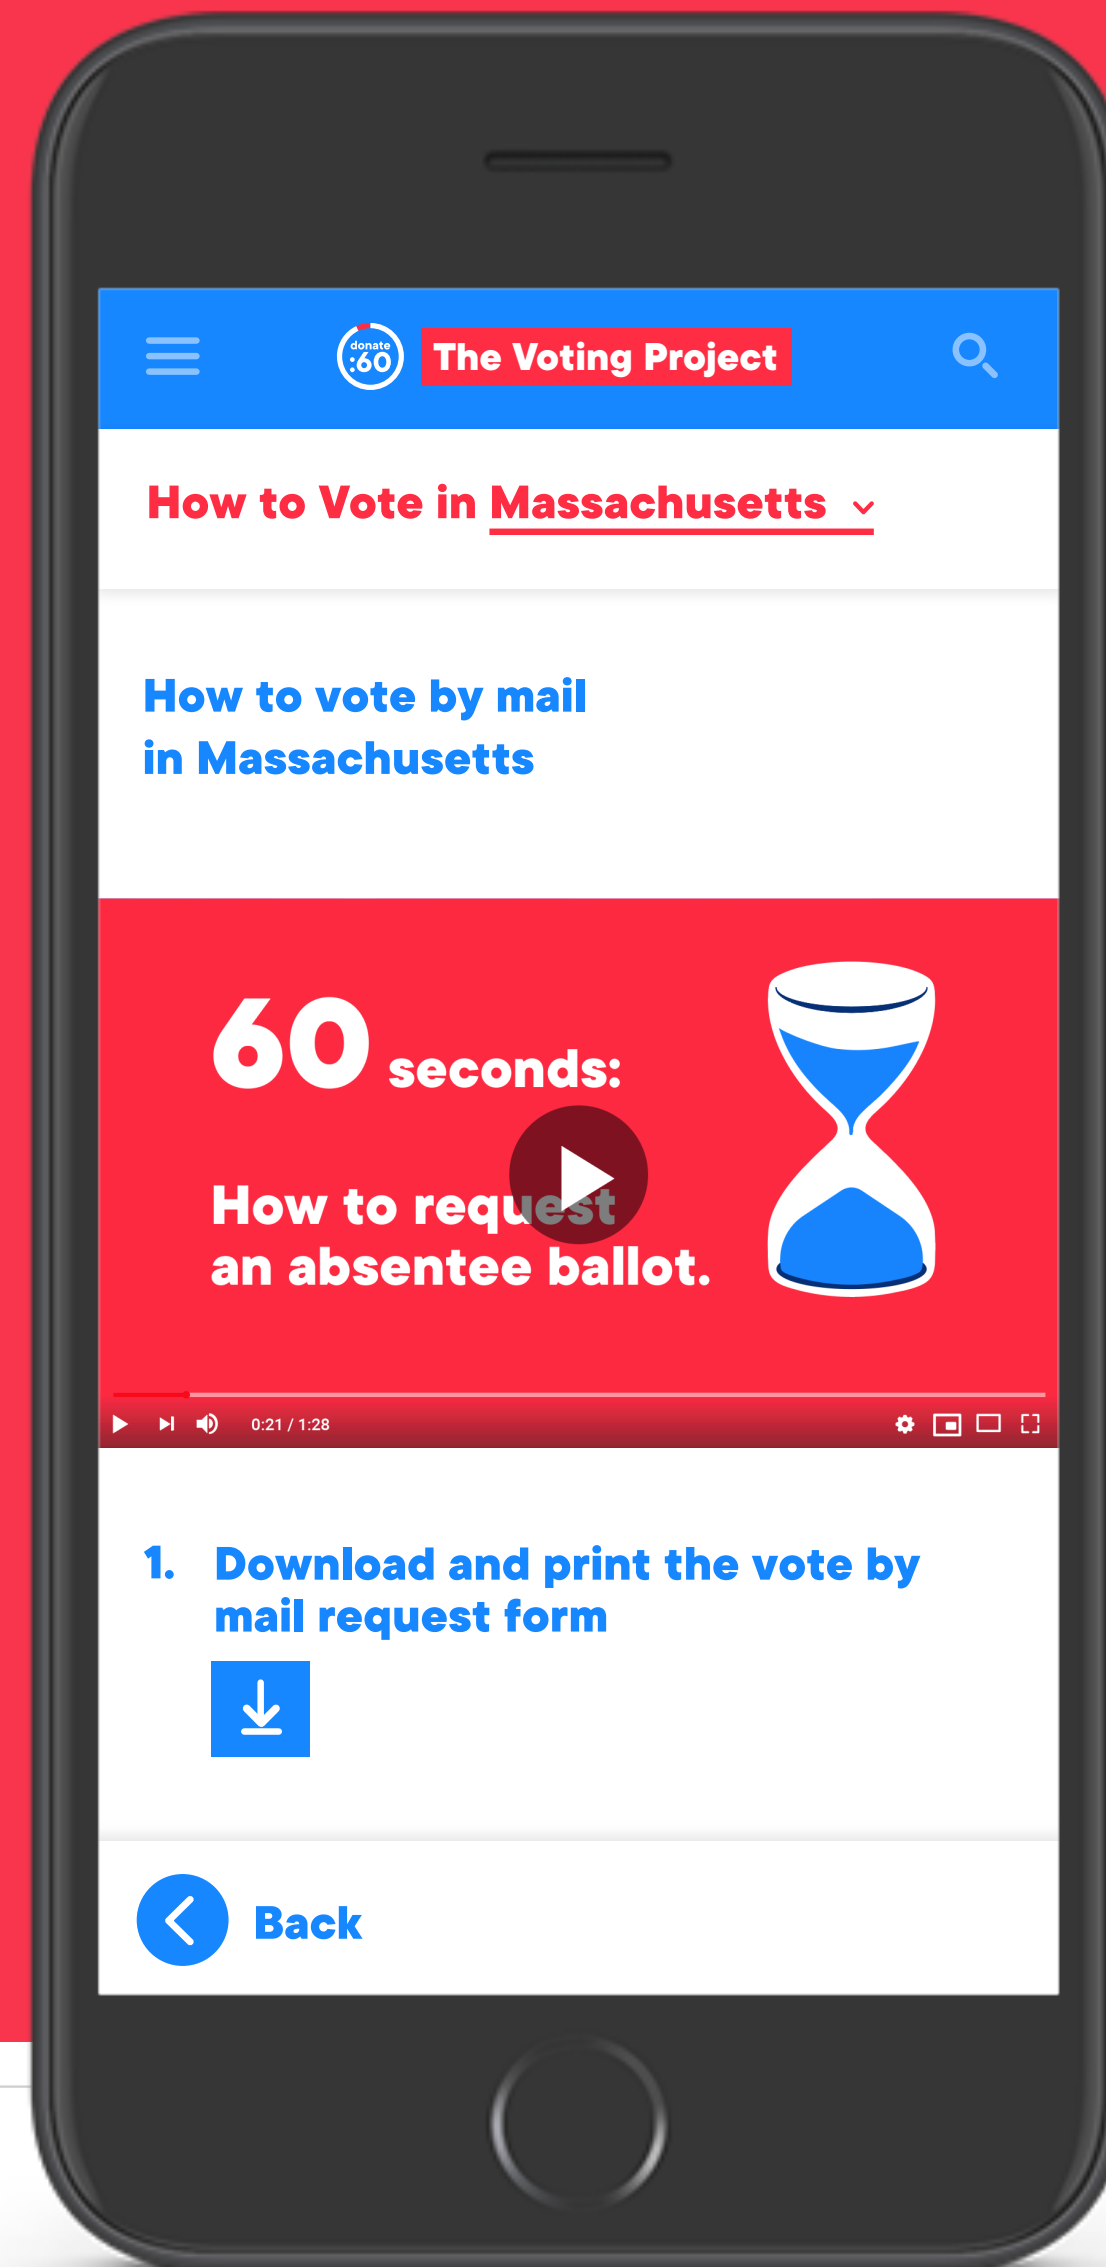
donate :60 The Voting Project

How to Vote in Massachusetts

How to vote by mail in Massachusetts

60 seconds:

How to request an absentee ballot.

0:21 / 1:28

1. Download and print the vote by mail request form

Back